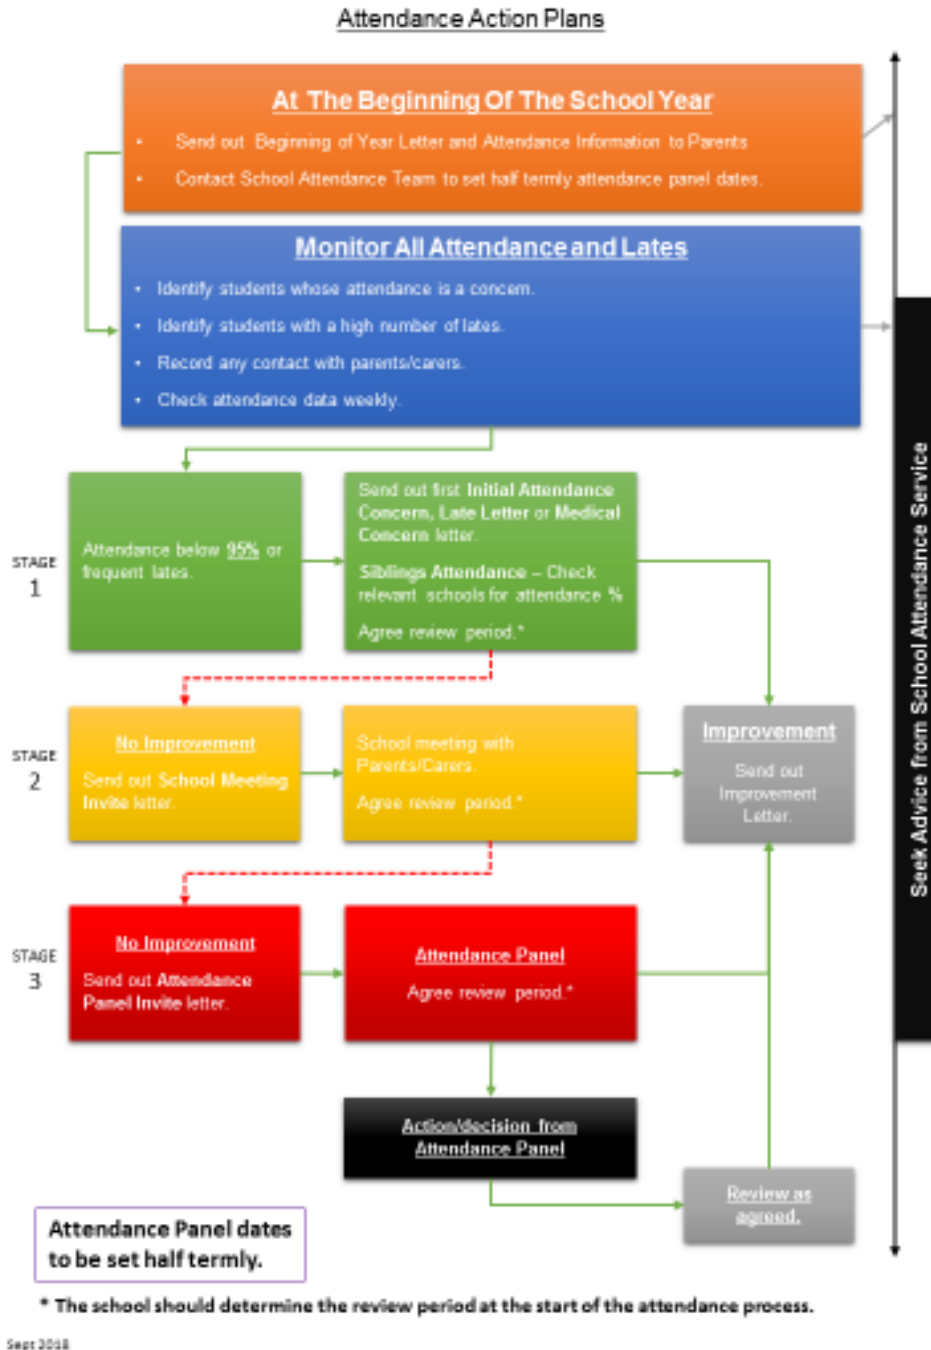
Attendance Action Plans

At The Beginning Of The School Year

- Send out Beginning of Year Letter and Attendance Information to Parents
- Contact School Attendance Team to set half termly attendance panel dates.

Monitor All Attendance and Lates

- Identify students whose attendance is a concern.
- Identify students with a high number of lates.
- Record any contact with parents/carers.
- Check attendance data weekly.

Seek Advice from School Attendance Service

STAGE 1

Attendance below 95% or frequent lates.

Send out first Initial Attendance Concern, Late Letter or Medical Concern letter.

Siblings Attendance – Check relevant schools for attendance %

Agree review period.*

STAGE 2

No Improvement

Send out School Meeting Invite letter.

School meeting with Parents/Carers.

Agree review period.*

Improvement

Send out Improvement Letter.

STAGE 3

No Improvement

Send out Attendance Panel Invite letter.

Attendance Panel

Agree review period.*

Action/decision from Attendance Panel

Review as agreed.

Attendance Panel dates to be set half termly.

* The school should determine the review period at the start of the attendance process.

Sept 2018